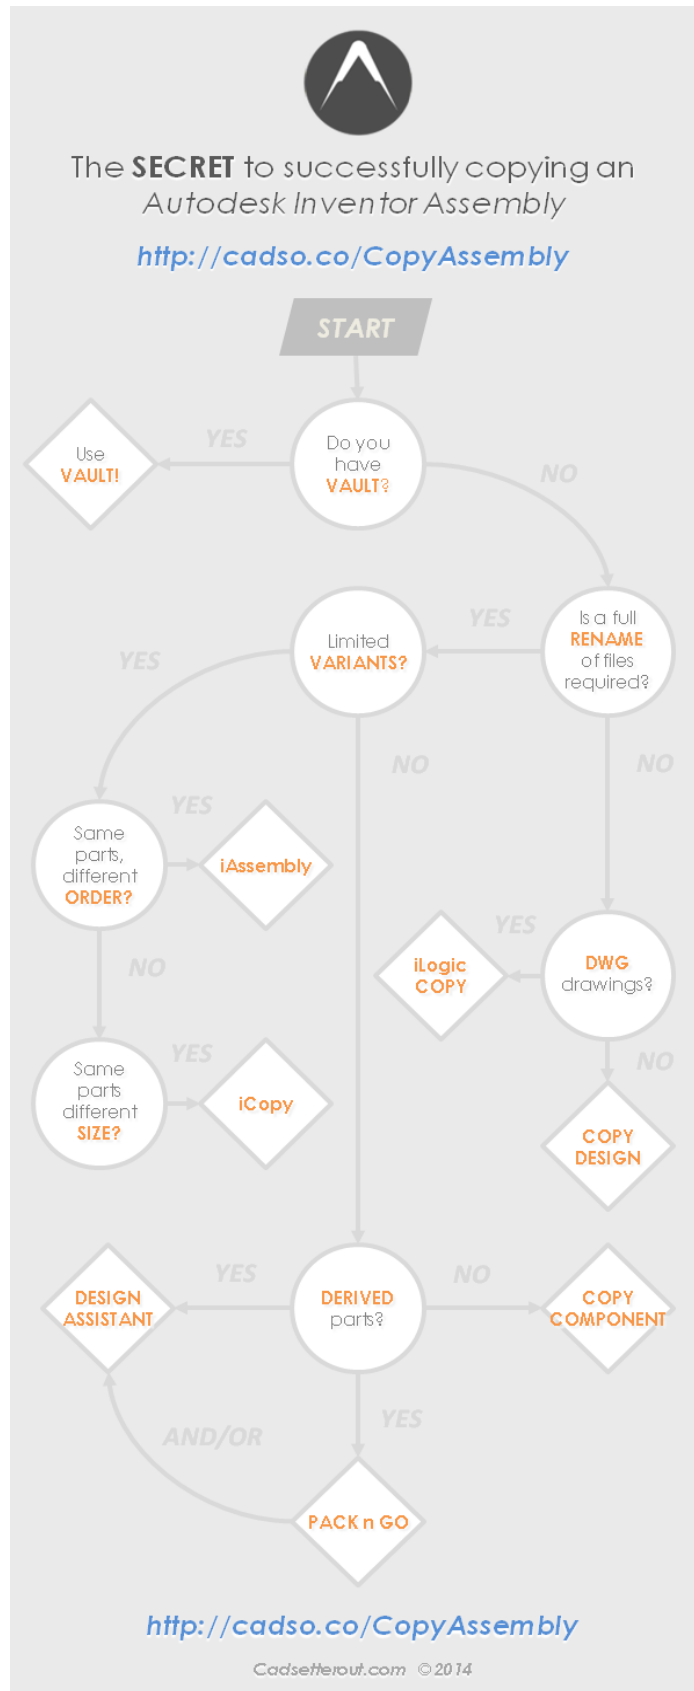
The SECRET to successfully copying an Autodesk Inventor Assembly

http://cadso.co/CopyAssembly

START

Do you have VAULT?

YES

Use VAULT!

NO

Is a full RENAME of files required?

YES

Limited VARIANTS?

YES

NO

NO

Same parts, different ORDER?

YES

iAssembly

NO

Same parts different SIZE?

YES

iCopy

DWG drawings?

YES

iLogic COPY

NO

COPY DESIGN

DERIVED parts?

YES

DESIGN ASSISTANT

NO

COPY COMPONENT

YES

PACK n GO

AND/OR

http://cadso.co/CopyAssembly

Cadsetterout.com ©2014